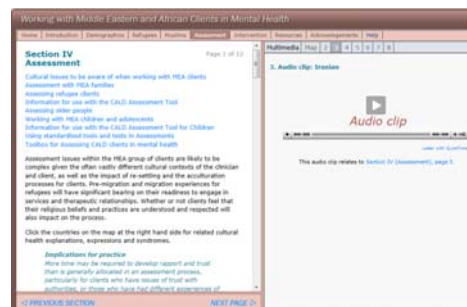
Working with Middle Eastern and African Clients in Mental Health

Home | Introduction | Demographics | Refugees | Muslims | Assessment | Intervention | Resources | Acknowledgements | Help

Section IV Assessment

Page 1 of 12

Cultural issues to be aware of when working with MEA clients
Assessment with MEA families
Assessing refugee clients
Information for use with the CALD Assessment Tool
Assessing older people
Working with MEA children and adolescents
Information for use with the CALD Assessment Tool for Children
Using standardised tools and tests in Assessments
Toolbox for Assessing CALD clients in mental health

Assessment issues within the MEA group of clients are likely to be complex given the often vastly different cultural contexts of the clinician and client, as well as the impact of re-settling and the acculturation processes for clients. Pre-migration and migration experiences for refugees will have significant bearing on their readiness to engage in services and therapeutic relationships. Whether or not clients feel that their religious beliefs and practices are understood and respected will also impact on the process.

Click the countries on the map at the right hand side for related cultural health explanations, expressions and syndromes.

Implications for practice
More time may be required to develop rapport and trust than is generally allocated in an assessment process, particularly for clients who have issues of trust with authorities, or those who have had different experiences of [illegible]

< PREVIOUS SECTION

NEXT PAGE >

Multimedia | Map | 1 | 2 | 3 | 4 | 5 | 6 | 7 | 8

3. Audio clip: Iranian

Audio clip

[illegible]

This audio clip relates to Section IV (Assessment), page 5.